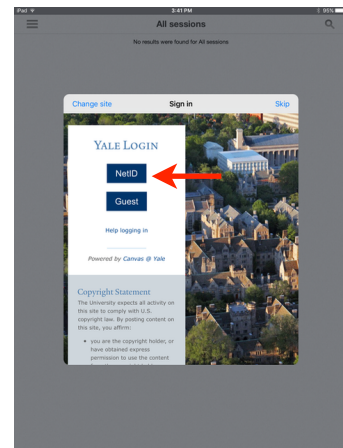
iPad
3:41 PM
95%
All sessions
No results were found for All sessions

Change site
Sign in
Skip

YALE LOGIN

NetID

Guest

Help logging in

Powered by Canvas @ Yale

Copyright Statement
The University expects all activity on this site to comply with U.S. copyright law. By posting content on this site, you affirm:

• you are the copyright holder, or have obtained express permission to use the content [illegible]